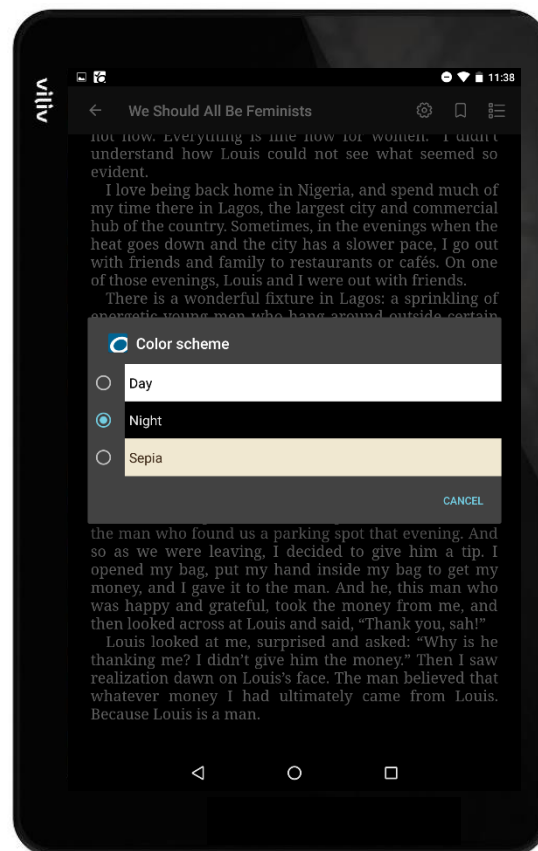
vitiv

11:38

We Should All Be Feminists

not now. Everything is fine now for women." I didn't understand how Louis could not see what seemed so evident.

I love being back home in Nigeria, and spend much of my time there in Lagos, the largest city and commercial hub of the country. Sometimes, in the evenings when the heat goes down and the city has a slower pace, I go out with friends and family to restaurants or cafés. On one of those evenings, Louis and I were out with friends.

There is a wonderful fixture in Lagos: a sprinkling of energetic young men who hang around outside certain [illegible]

Color scheme

Day

Night

Sepia

CANCEL

the man who found us a parking spot that evening. And so as we were leaving, I decided to give him a tip. I opened my bag, put my hand inside my bag to get my money, and I gave it to the man. And he, this man who was happy and grateful, took the money from me, and then looked across at Louis and said, "Thank you, sah!"

Louis looked at me, surprised and asked: "Why is he thanking me? I didn't give him the money." Then I saw realization dawn on Louis's face. The man believed that whatever money I had ultimately came from Louis. Because Louis is a man.